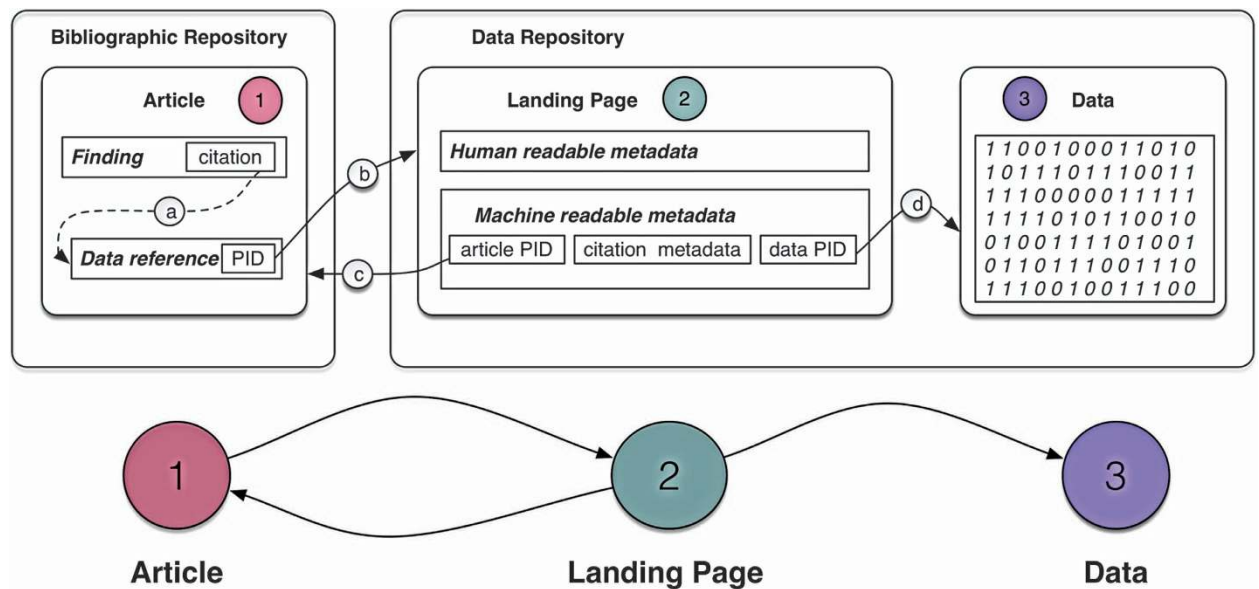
Bibliographic Repository

Article 1

Finding citation

a

Data reference PID

b

c

Data Repository

Landing Page 2

Human readable metadata

Machine readable metadata

article PID citation metadata data PID

d

3 Data

1 1 0 0 1 0 0 0 1 1 0 1 0
1 0 1 1 1 0 1 1 1 0 0 1 1
1 1 1 0 0 0 0 0 1 1 1 1 1
1 1 1 1 0 1 0 1 1 0 0 1 0
0 1 0 0 1 1 1 1 0 1 0 0 1
0 1 1 0 1 1 1 0 0 1 1 1 0
1 1 1 0 0 1 0 0 1 1 1 0 0

1

2

3

Article

Landing Page

Data